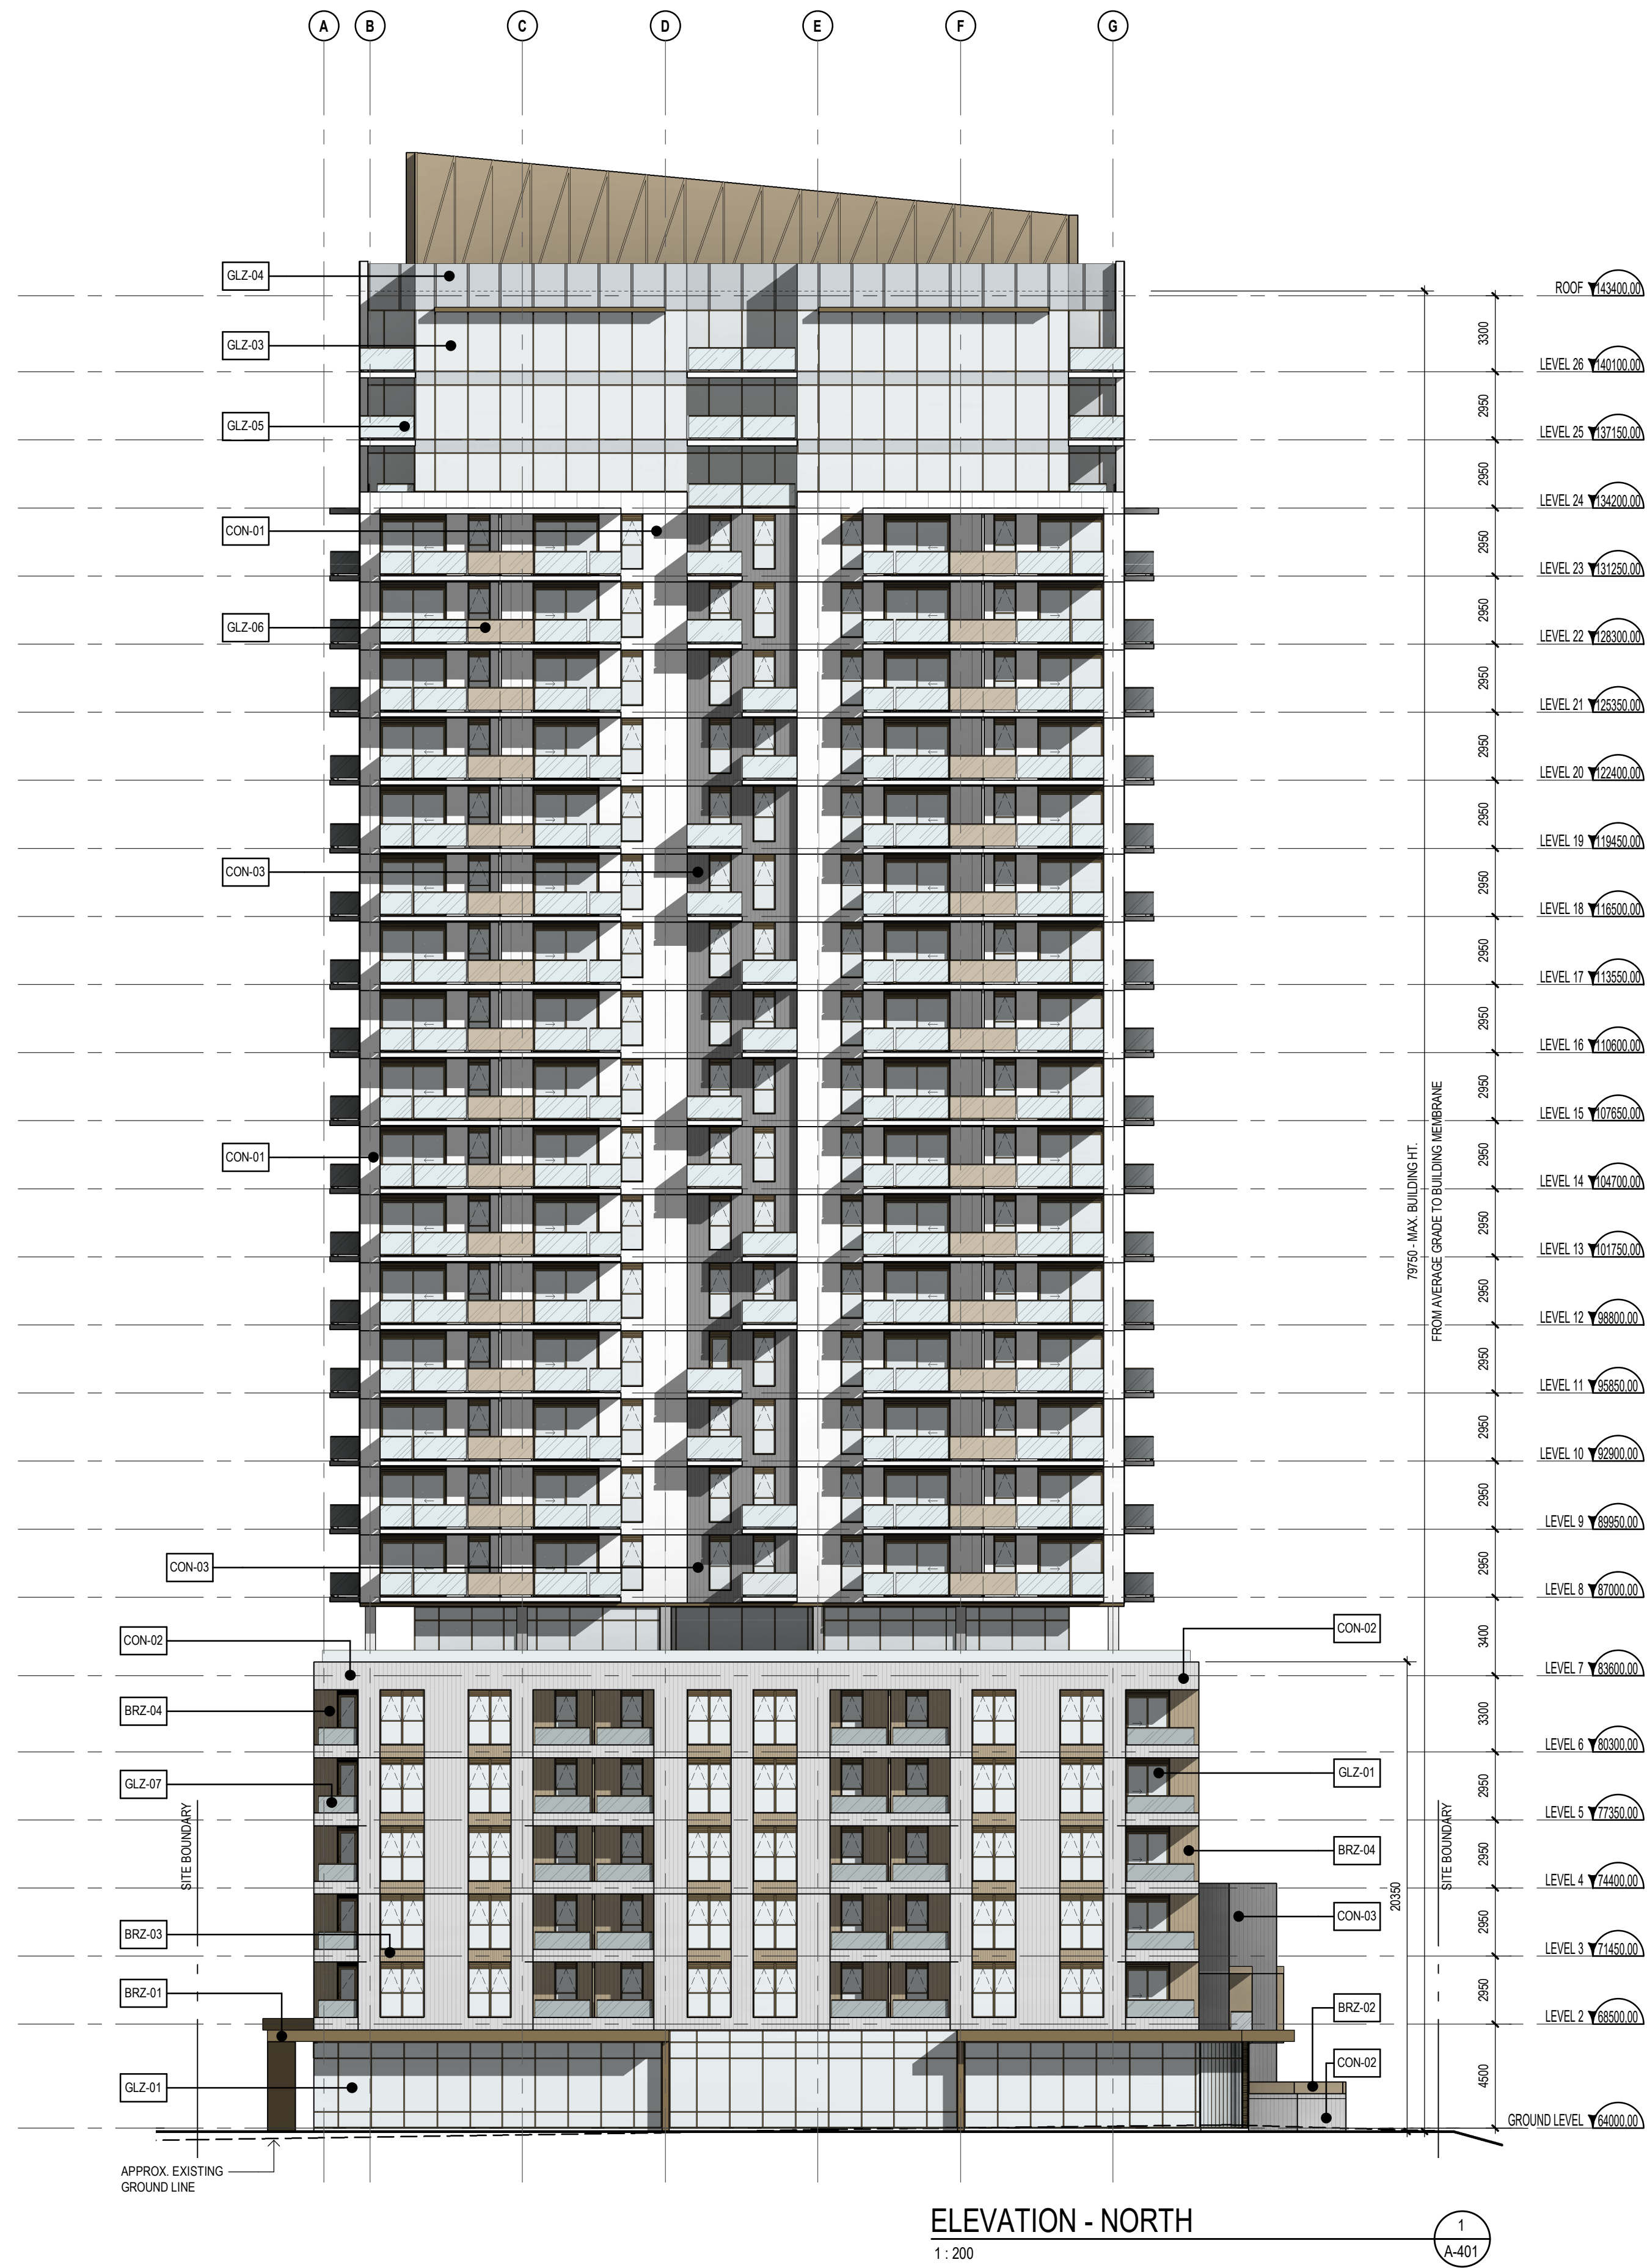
A B C D E F G

GLZ-04
GLZ-03
GLZ-05
CON-01
GLZ-06
CON-03
CON-01
CON-03
CON-02
BRZ-04
GLZ-07
BRZ-03
BRZ-01
GLZ-01
CON-02
GLZ-01
BRZ-04
CON-03
BRZ-02
CON-02

SITE BOUNDARY
SITE BOUNDARY

APPROX. EXISTING GROUND LINE

79750 - MAX. BUILDING HT. FROM AVERAGE GRADE TO BUILDING MEMBRANE
20350

3300
2950
2950
2950
2950
2950
2950
2950
2950
2950
2950
2950
2950
2950
2950
2950
2950
3400
3300
2950
2950
2950
2950
4500

ROOF 143400.00
LEVEL 26 140100.00
LEVEL 25 137150.00
LEVEL 24 134200.00
LEVEL 23 131250.00
LEVEL 22 128300.00
LEVEL 21 125350.00
LEVEL 20 122400.00
LEVEL 19 119450.00
LEVEL 18 116500.00
LEVEL 17 113550.00
LEVEL 16 110600.00
LEVEL 15 107650.00
LEVEL 14 104700.00
LEVEL 13 101750.00
LEVEL 12 98800.00
LEVEL 11 95850.00
LEVEL 10 92900.00
LEVEL 9 89950.00
LEVEL 8 87000.00
LEVEL 7 83600.00
LEVEL 6 80300.00
LEVEL 5 77350.00
LEVEL 4 74400.00
LEVEL 3 71450.00
LEVEL 2 68500.00
GROUND LEVEL 64000.00

ELEVATION - NORTH
1 : 200
1
A-401